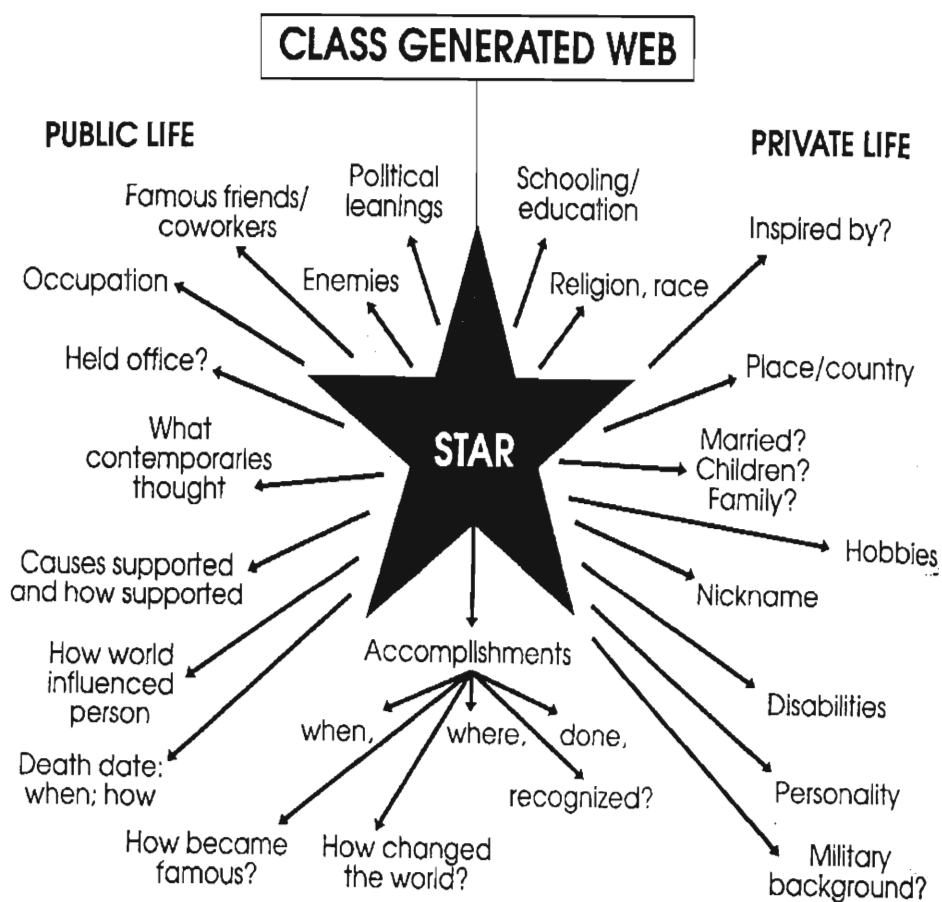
CLASS GENERATED WEB

PUBLIC LIFE

PRIVATE LIFE

Famous friends/ coworkers

Political leanings

Schooling/ education

Inspired by?

Occupation

Enemies

Religion, race

Held office?

Place/country

What contemporaries thought

STAR

Married? Children? Family?

Hobbies

Causes supported and how supported

Nickname

How world influenced person

Accomplishments

Disabilities

when,

where,

done,

Death date: when; how

recognized?

Personality

How became famous?

How changed the world?

Military background?